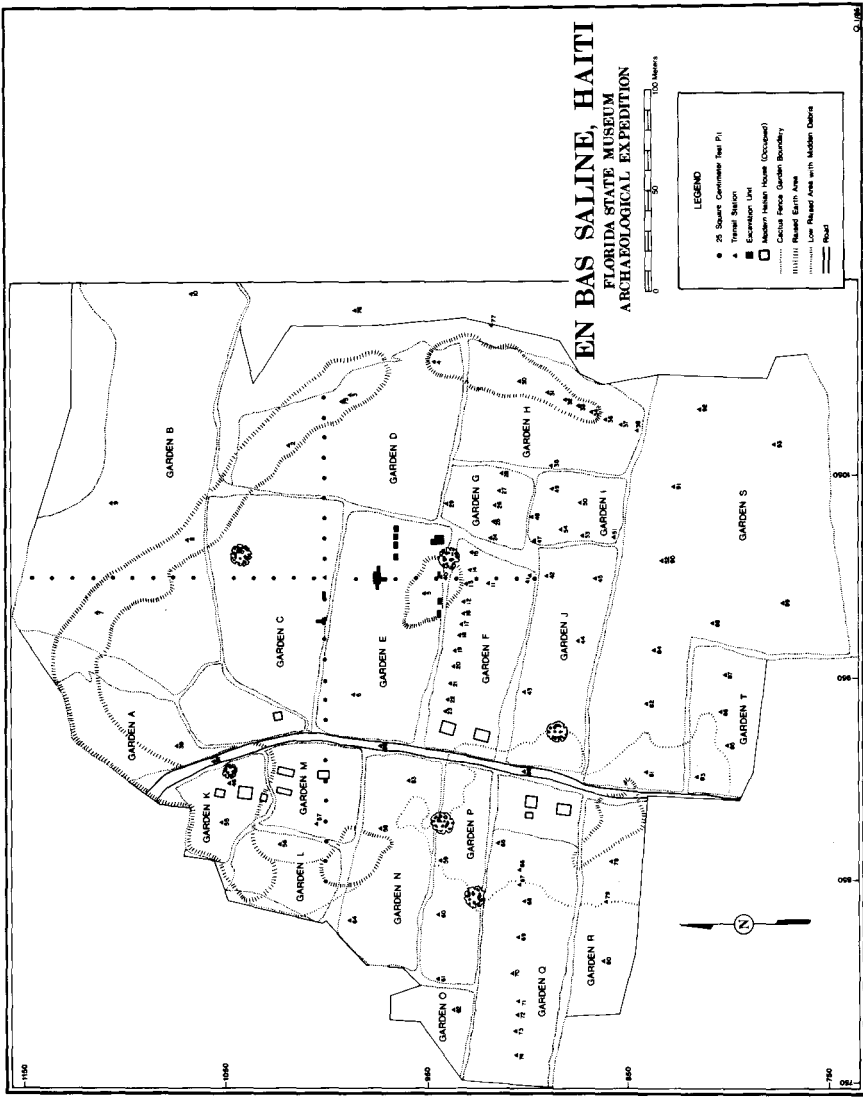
EN BAS SALINE, HAITI
FLORIDA STATE MUSEUM
ARCHAEOLOGICAL EXPEDITION

0 50 100 Meters

LEGEND
25 Square Centimeter Test Pit
Transit Station
Excavation Unit
Modern Haitian House (Occupied)
Cactus Fence Garden Boundary
Raised Earth Area
Low Raised Area with Midden Debris
Road

GARDEN A
GARDEN B
GARDEN C
GARDEN D
GARDEN E
GARDEN F
GARDEN G
GARDEN H
GARDEN I
GARDEN J
GARDEN K
GARDEN L
GARDEN M
GARDEN N
GARDEN O
GARDEN P
GARDEN Q
GARDEN R
GARDEN S
GARDEN T

N

1150
1050
950
850
750
1060
960
860

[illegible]